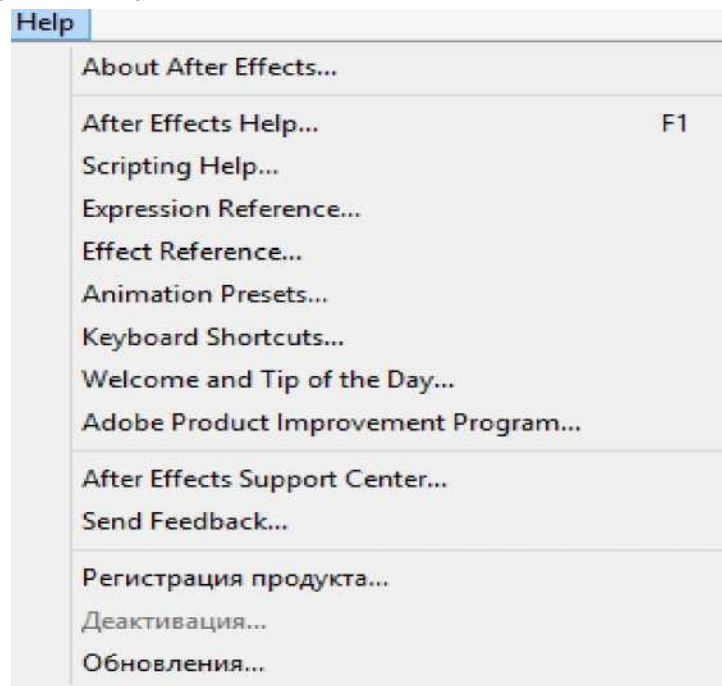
Help

About After Effects...

After Effects Help... F1
Scripting Help...
Expression Reference...
Effect Reference...
Animation Presets...
Keyboard Shortcuts...
Welcome and Tip of the Day...
Adobe Product Improvement Program...

After Effects Support Center...
Send Feedback...

Регистрация продукта...
Деактивация...
Обновления...